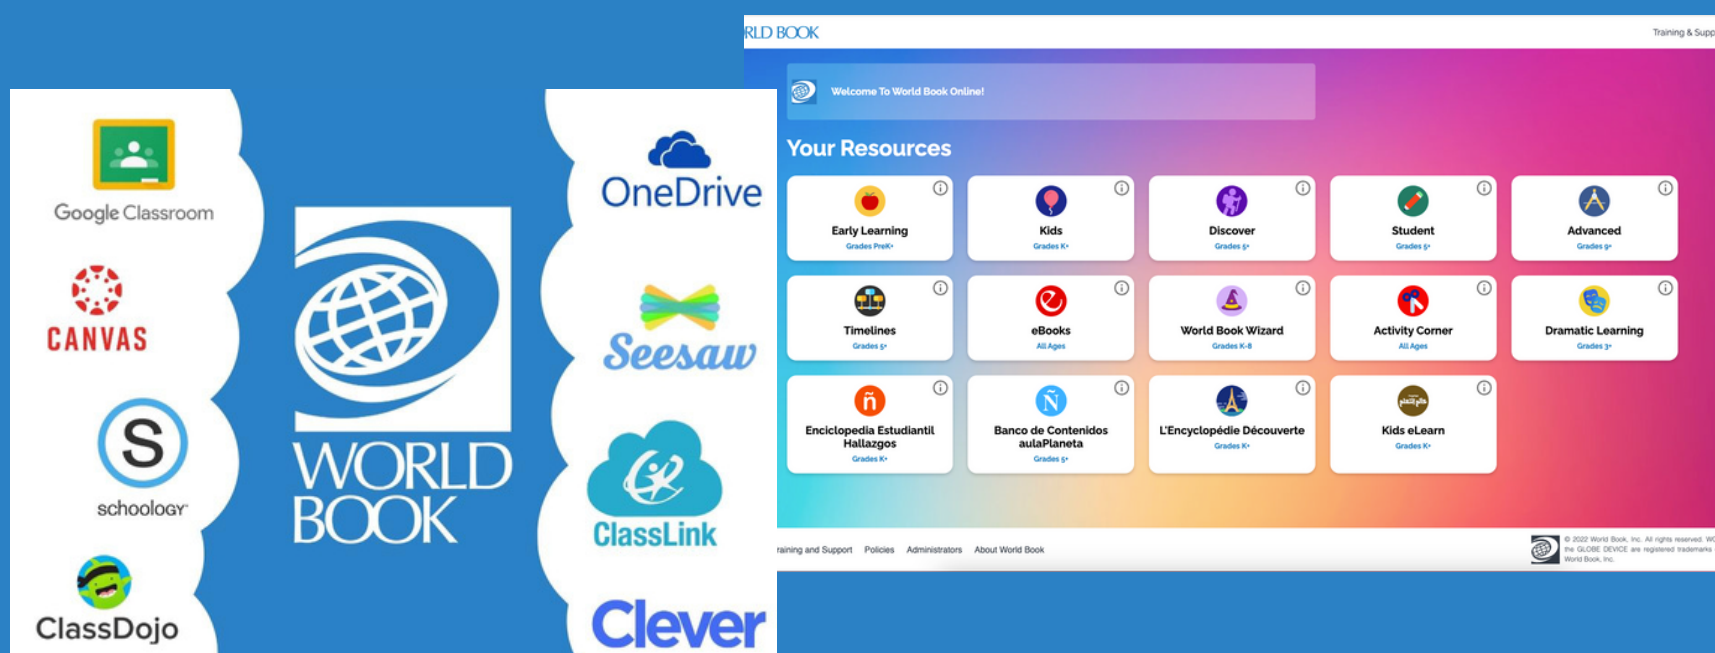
Google Classroom

CANVAS

schoology

ClassDojo

WORLD BOOK

OneDrive

Seesaw

ClassLink

Clever

RLD BOOK

Training & Supp

Welcome To World Book Online!

Your Resources

Early Learning
Grades PreK+

Kids
Grades K+

Discover
Grades 5+

Student
Grades 5+

Advanced
Grades 9+

Timelines
Grades 5+

eBooks
All Ages

World Book Wizard
Grades K-8

Activity Corner
All Ages

Dramatic Learning
Grades 3+

Enciclopedia Estudiantil Hallazgos
Grades K+

Banco de Contenidos aulaPlaneta
Grades 5+

L'Encyclopédie Découverte
Grades K+

Kids eLearn
Grades K+

raining and Support Policies Administrators About World Book

© 2022 World Book, Inc. All rights reserved. WO the GLOBE DEVICE are registered trademarks World Book, Inc.